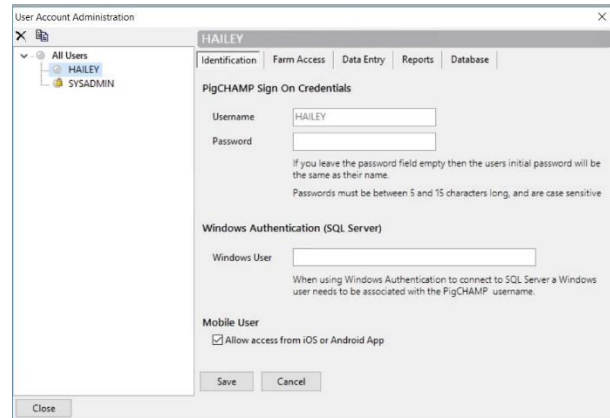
User Account Administration

×

All Users
HAILEY
SYSADMIN

HAILEY

Identification | Farm Access | Data Entry | Reports | Database

PigCHAMP Sign On Credentials

Username HAILEY

Password

If you leave the password field empty then the users initial password will be the same as their name.

Passwords must be between 5 and 15 characters long, and are case sensitive

Windows Authentication (SQL Server)

Windows User

When using Windows Authentication to connect to SQL Server a Windows user needs to be associated with the PigCHAMP username.

Mobile User

☑ Allow access from iOS or Android App

Save Cancel

Close